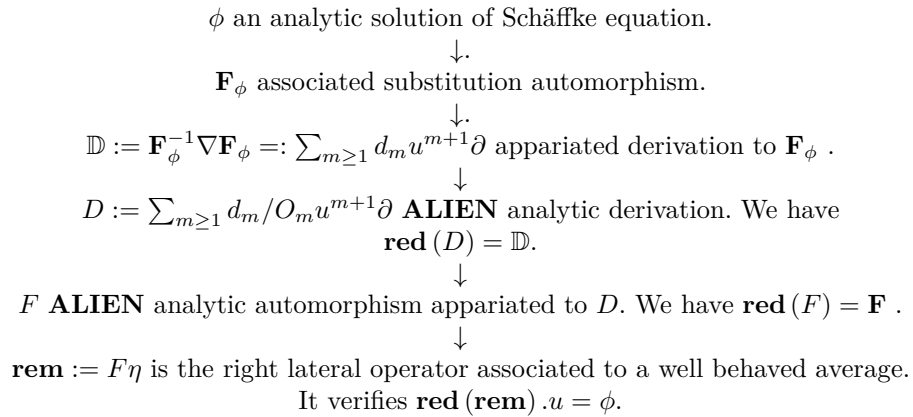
$\phi$ an analytic solution of Schäffke equation.

$\downarrow$.

$\mathbf{F}_\phi$ associated substitution automorphism.

$\downarrow$.

$\mathbb{D} := \mathbf{F}_\phi^{-1}\nabla\mathbf{F}_\phi =: \sum_{m\geq 1} d_m u^{m+1}\partial$ apparriated derivation to $\mathbf{F}_\phi$ .

$\downarrow$

$D := \sum_{m\geq 1} d_m/O_m u^{m+1}\partial$ **ALIEN** analytic derivation. We have $\mathbf{red}\,(D) = \mathbb{D}$.

$\downarrow$

$F$ **ALIEN** analytic automorphism apparriated to $D$. We have $\mathbf{red}\,(F) = \mathbf{F}$ .

$\downarrow$

$\mathbf{rem} := F\eta$ is the right lateral operator associated to a well behaved average. It verifies $\mathbf{red}\,(\mathbf{rem})\,.u = \phi$.